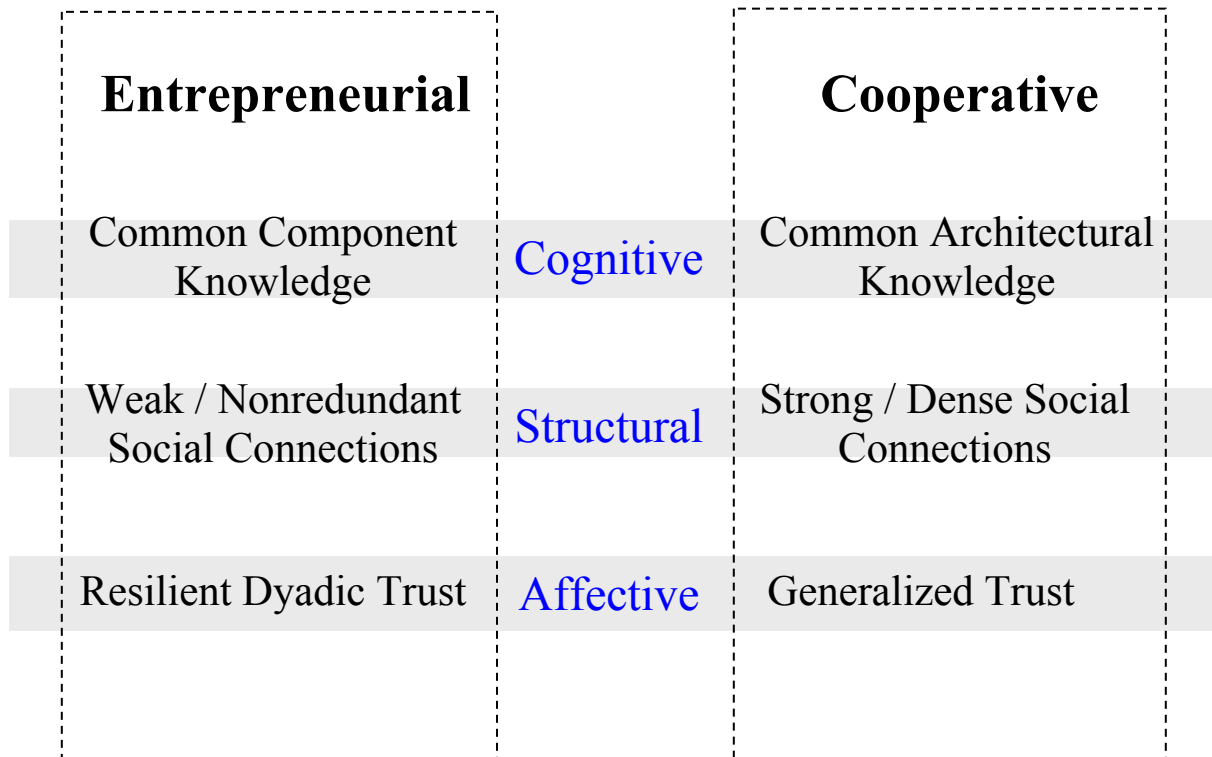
Entrepreneurial

Cooperative

Common Component Knowledge

Cognitive

Common Architectural Knowledge

Weak / Nonredundant Social Connections

Structural

Strong / Dense Social Connections

Resilient Dyadic Trust

Affective

Generalized Trust